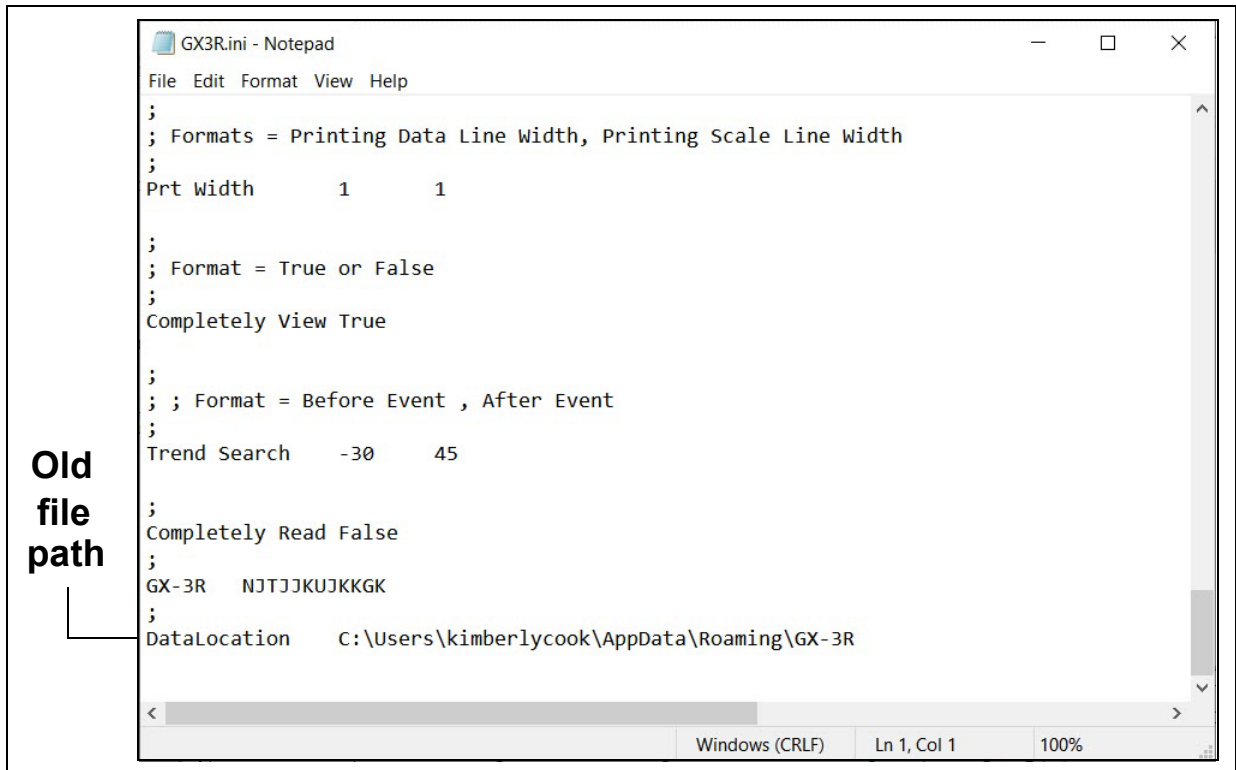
GX3R.ini - Notepad

File Edit Format View Help

;
; Formats = Printing Data Line Width, Printing Scale Line Width
;
Prt Width 1 1

;
; Format = True or False
;
Completely View True

;
; ; Format = Before Event , After Event
;
Trend Search -30 45

;
Completely Read False
;
GX-3R NJTJJKUJKKGK
;
DataLocation C:\Users\kimberlycook\AppData\Roaming\GX-3R

Old file path

Windows (CRLF) Ln 1, Col 1 100%